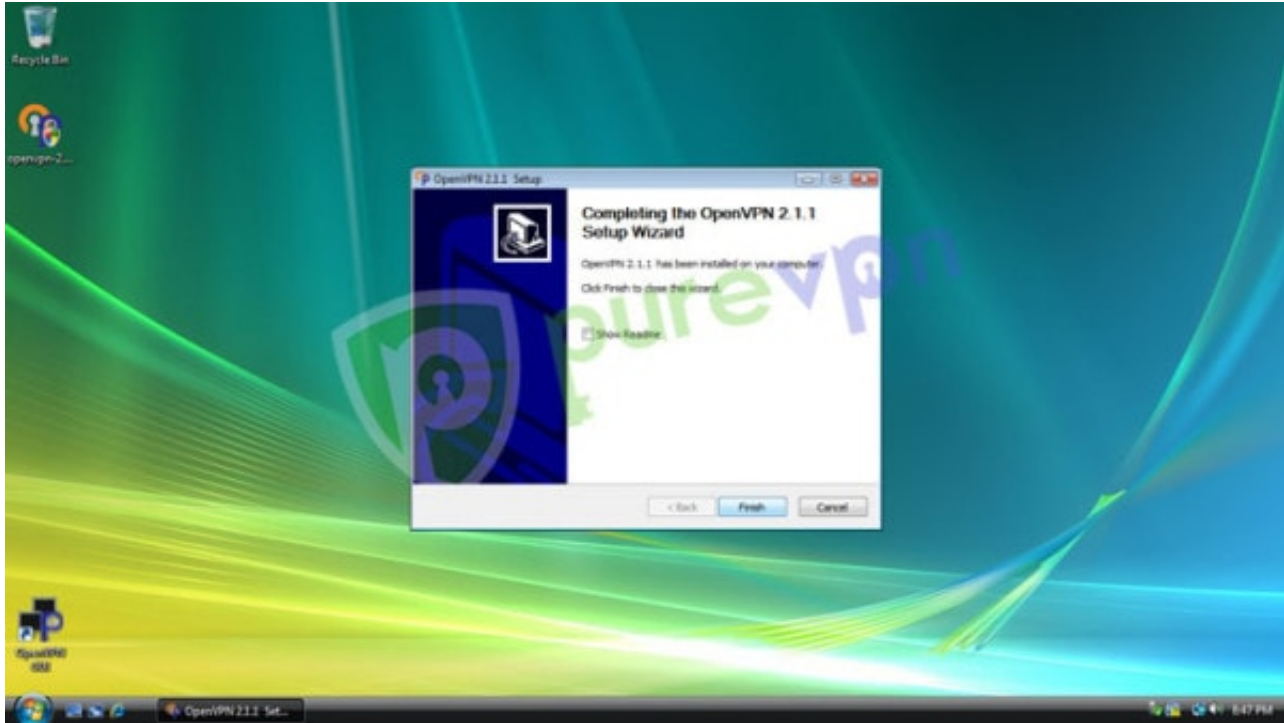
Recycle Bin

openvpn-2...

OpenVPN 2.1.1 Setup

Completing the OpenVPN 2.1.1 Setup Wizard

OpenVPN 2.1.1 has been installed on your computer.

Click Finish to close this wizard.

Show Readme

purevpn

< Back

Finish

Cancel

OpenVPN GUI

OpenVPN 2.1.1 Set...

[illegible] PM